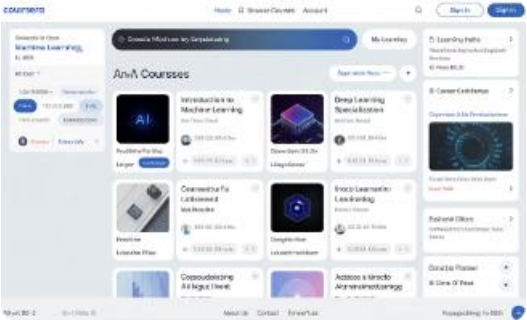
coursera

Home Browse Courses Account

Sign in

Machine Learning

Search Machine Learning

My Learning

AI Courses

AI

Introduction to Machine Learning

Deep Learning Specialization

Learning Paths

Career Guidance

Advanced Learning

Business Offers

Course Planner

About Us Contact

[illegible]